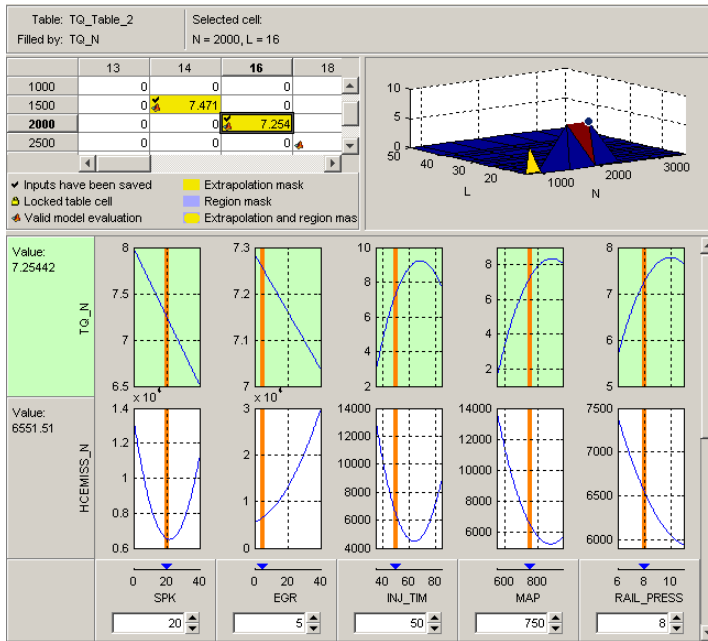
Table: TQ_Table_2
Filled by: TQ_N

Selected cell:
N = 2000, L = 16

| | 13 | 14 | 16 | 18 |
|---|---|---|---|---|
| 1000 | 0 | 0 | 0 | 0 |
| 1500 | 0 | 7.471 | 0 | 0 |
| 2000 | 0 | 0 | 7.254 | 0 |
| 2500 | 0 | 0 | 0 | 0 |

✔ Inputs have been saved
Locked table cell
Valid model evaluation
Extrapolation mask
Region mask
Extrapolation and region mas

10
5
0
40
20
L
1000
2000
3000
N

Value:
7.25442

TQ_N

8
7.5
7
6.5

7.3
7.2
7.1
7

10
8
6
4
2

8
6
4
2

8
7
6
5

Value:
6551.51

HCEMISS_N

$\times 10^4$
1.4
1.2
1
0.8
0.6

$\times 10^4$
3
2
1
0

14000
12000
10000
8000
6000
4000

14000
12000
10000
8000
6000

7500
7000
6500
6000

0 20 40
SPK
20

0 20 40
EGR
5

40 60 80
INJ_TIM
50

600 800
MAP
750

6 8 10
RAIL_PRESS
8